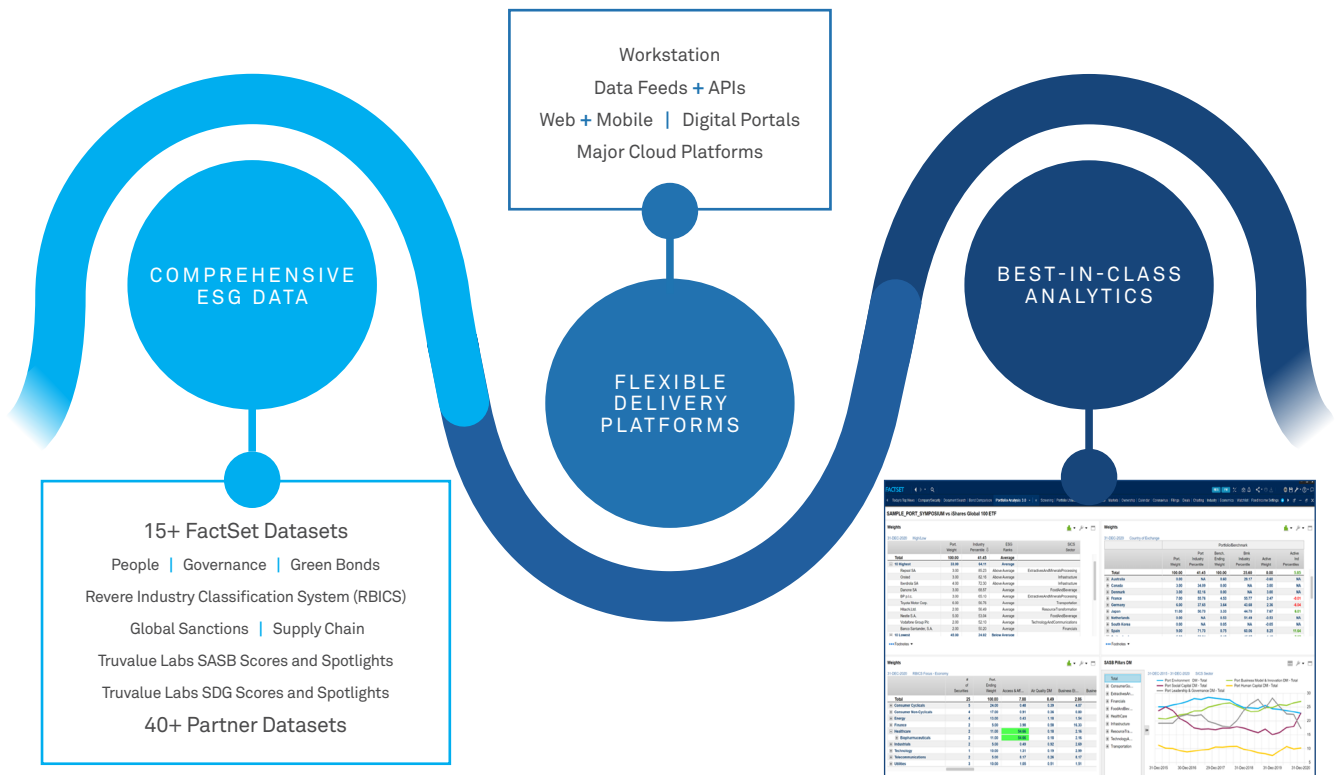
Workstation

Data Feeds + APIs

Web + Mobile | Digital Portals

Major Cloud Platforms

COMPREHENSIVE ESG DATA

FLEXIBLE DELIVERY PLATFORMS

BEST-IN-CLASS ANALYTICS

15+ FactSet Datasets

People | Governance | Green Bonds

Revere Industry Classification System (RBICS)

Global Sanctions | Supply Chain

Truvalue Labs SASB Scores and Spotlights

Truvalue Labs SDG Scores and Spotlights

40+ Partner Datasets

FACTSET

SAMPLE_PORT_SYMPOSIUM vs iShares Global 100 ETF

Weights

Weights

Weights

SASB Pillars DM

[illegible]